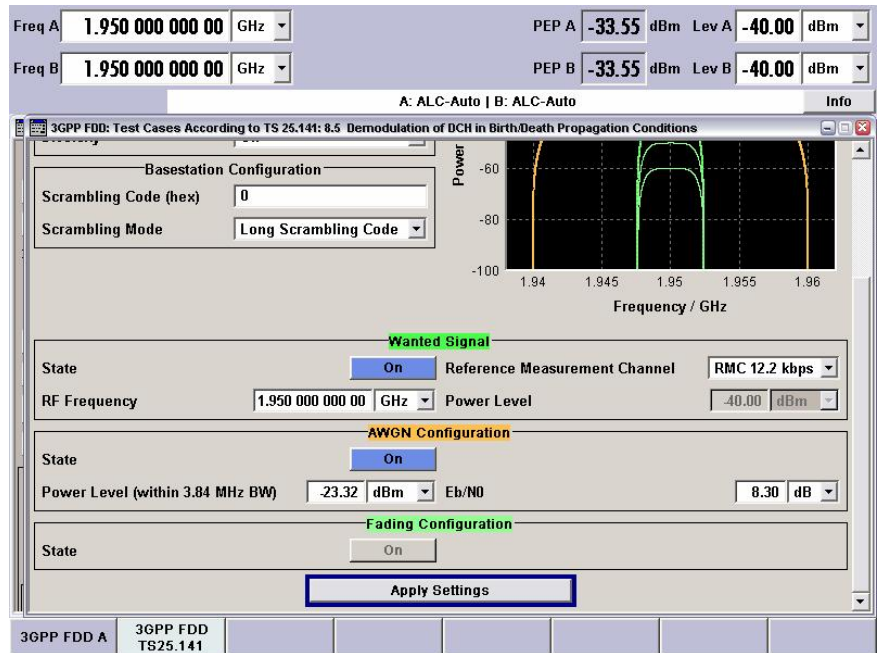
Freq A 1.950 000 000 00 GHz

PEP A -33.55 dBm Lev A -40.00 dBm

Freq B 1.950 000 000 00 GHz

PEP B -33.55 dBm Lev B -40.00 dBm

A: ALC-Auto | B: ALC-Auto

Info

3GPP FDD: Test Cases According to TS 25.141: 8.5 Demodulation of DCH in Birth/Death Propagation Conditions

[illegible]

Basestation Configuration

Scrambling Code (hex) 0

Scrambling Mode Long Scrambling Code

Power

-60

-80

-100

1.94 1.945 1.95 1.955 1.96

Frequency / GHz

Wanted Signal

State On

Reference Measurement Channel RMC 12.2 kbps

RF Frequency 1.950 000 000 00 GHz

Power Level -40.00 dBm

AWGN Configuration

State On

Power Level (within 3.84 MHz BW) -23.32 dBm

Eb/N0 8.30 dB

Fading Configuration

State On

Apply Settings

3GPP FDD A

3GPP FDD TS25.141